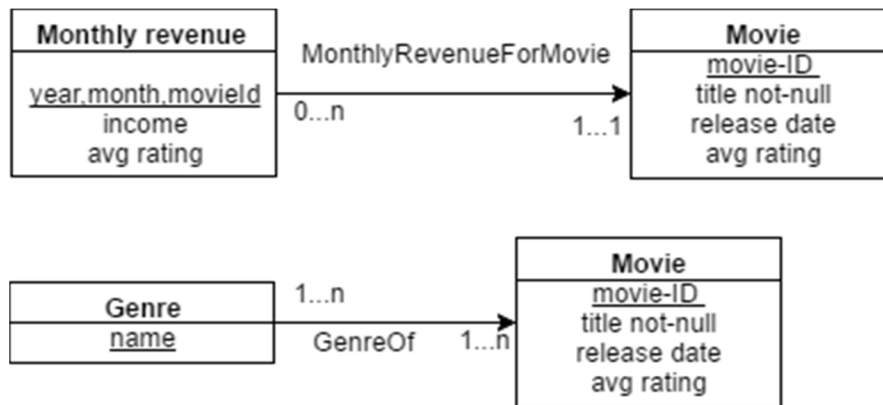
Monthly revenue

year,month,movieId
income
avg rating

MonthlyRevenueForMovie

0...n

1...1

Movie

movie-ID
title not-null
release date
avg rating

Genre

name

1...n

GenreOf

1...n

Movie

movie-ID
title not-null
release date
avg rating